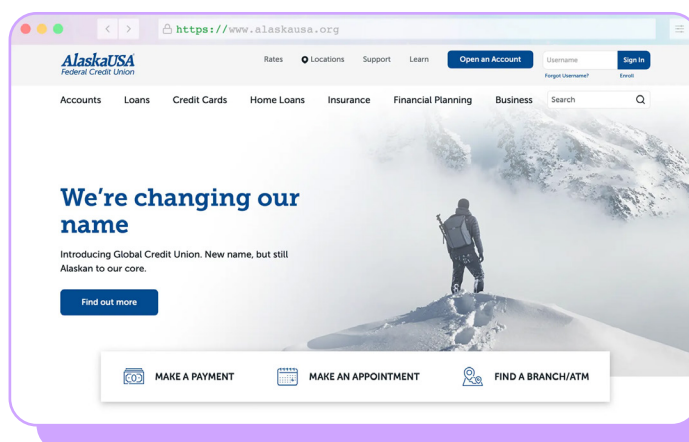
https://www.alaskausa.org

AlaskaUSA Federal Credit Union

Rates Locations Support Learn Open an Account Username Sign In
Forgot Username? Enroll

Accounts Loans Credit Cards Home Loans Insurance Financial Planning Business Search

We're changing our name

Introducing Global Credit Union. New name, but still Alaskan to our core.

Find out more

MAKE A PAYMENT MAKE AN APPOINTMENT FIND A BRANCH/ATM